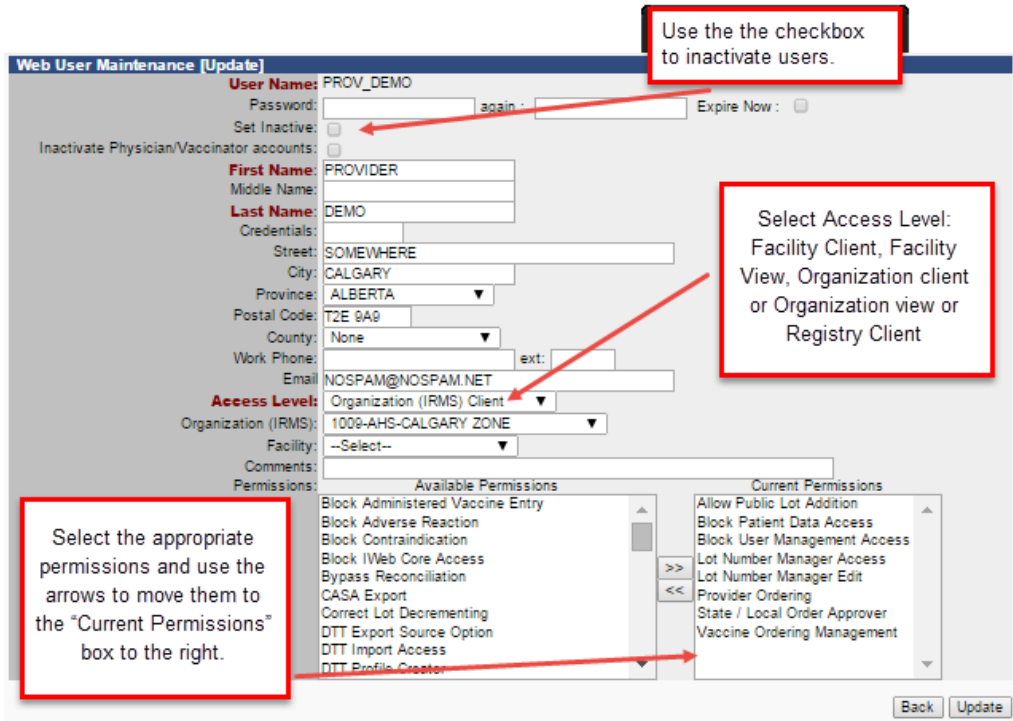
Use the the checkbox to inactivate users.

Web User Maintenance [Update]

User Name: PROV_DEMO
Password: again : Expire Now :
Set Inactive:
Inactivate Physician/Vaccinator accounts:
First Name: PROVIDER
Middle Name:
Last Name: DEMO
Credentials:
Street: SOMEWHERE
City: CALGARY
Province: ALBERTA
Postal Code: T2E 9A9
County: None
Work Phone: ext:
Email: NOSPAM@NOSPAM.NET
Access Level: Organization (IRMS) Client
Organization (IRMS): 1009-AHS-CALGARY ZONE
Facility: --Select--
Comments:
Permissions:

Select Access Level: Facility Client, Facility View, Organization client or Organization view or Registry Client

Available Permissions
Block Administered Vaccine Entry
Block Adverse Reaction
Block Contraindication
Block IWeb Core Access
Bypass Reconciliation
CASA Export
Correct Lot Decrementing
DTT Export Source Option
DTT Import Access
DTT Profile Creator

>>
<<

Current Permissions
Allow Public Lot Addition
Block Patient Data Access
Block User Management Access
Lot Number Manager Access
Lot Number Manager Edit
Provider Ordering
State / Local Order Approver
Vaccine Ordering Management

Select the appropriate permissions and use the arrows to move them to the "Current Permissions" box to the right.

Back Update